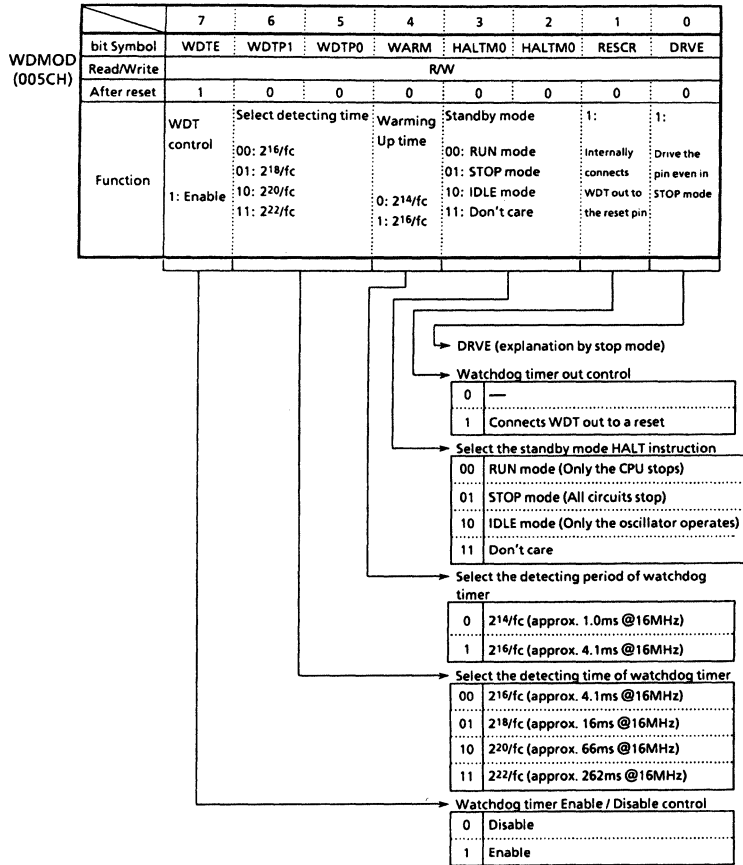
WDMOD (005CH)

| | 7 | 6 | 5 | 4 | 3 | 2 | 1 | 0 |
|---|---|---|---|---|---|---|---|---|
| bit Symbol | WDTE | WDTP1 | WDTP0 | WARM | HALTM0 | HALTM0 | RESCR | DRVE |
| Read/Write | R/W | | | | | | | |
| After reset | 1 | 0 | 0 | 0 | 0 | 0 | 0 | 0 |
| Function | WDT control 1: Enable | Select detecting time 00: $2^{16}$/fc 01: $2^{18}$/fc 10: $2^{20}$/fc 11: $2^{22}$/fc | | Warming Up time 0: $2^{14}$/fc 1: $2^{16}$/fc | Standby mode 00: RUN mode 01: STOP mode 10: IDLE mode 11: Don't care | | 1: Internally connects WDT out to the reset pin | 1: Drive the pin even in STOP mode |

DRVE (explanation by stop mode)

Watchdog timer out control

| 0 | — |
|---|---|
| 1 | Connects WDT out to a reset |

Select the standby mode HALT instruction

| 00 | RUN mode (Only the CPU stops) |
|---|---|
| 01 | STOP mode (All circuits stop) |
| 10 | IDLE mode (Only the oscillator operates) |
| 11 | Don't care |

Select the detecting period of watchdog timer

| 0 | $2^{14}$/fc (approx. 1.0ms @16MHz) |
|---|---|
| 1 | $2^{16}$/fc (approx. 4.1ms @16MHz) |

Select the detecting time of watchdog timer

| 00 | $2^{16}$/fc (approx. 4.1ms @16MHz) |
|---|---|
| 01 | $2^{18}$/fc (approx. 16ms @16MHz) |
| 10 | $2^{20}$/fc (approx. 66ms @16MHz) |
| 11 | $2^{22}$/fc (approx. 262ms @16MHz) |

Watchdog timer Enable / Disable control

| 0 | Disable |
|---|---|
| 1 | Enable |